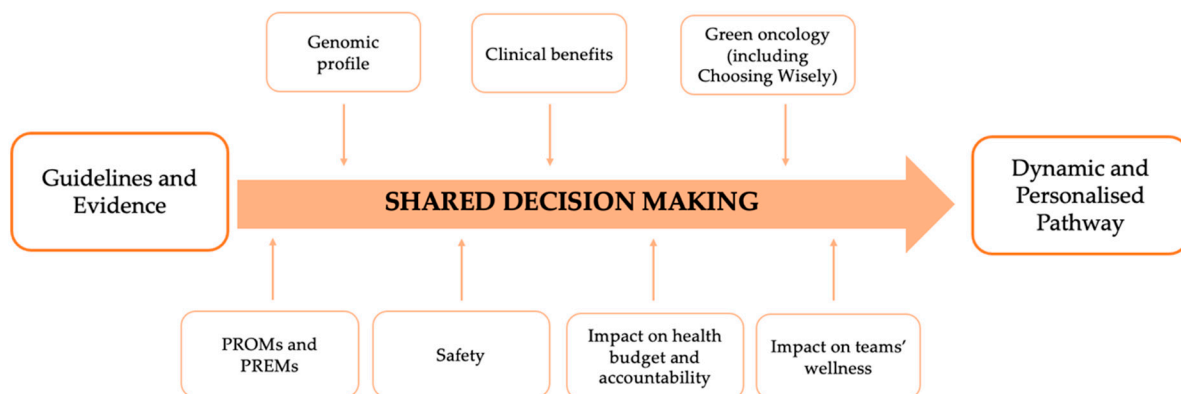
Genomic profile

Clinical benefits

Green oncology (including Choosing Wisely)

Guidelines and Evidence

SHARED DECISION MAKING

Dynamic and Personalised Pathway

PROMs and PREMs

Safety

Impact on health budget and accountability

Impact on teams' wellness